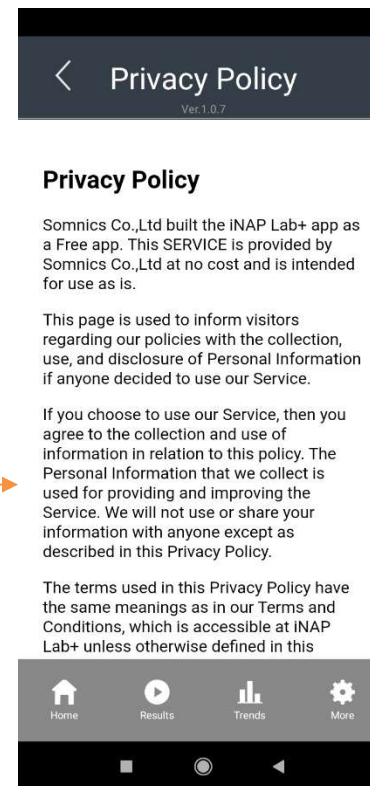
Privacy Policy
Ver.1.0.7

Privacy Policy

Somnics Co.,Ltd built the iNAP Lab+ app as a Free app. This SERVICE is provided by Somnics Co.,Ltd at no cost and is intended for use as is.

This page is used to inform visitors regarding our policies with the collection, use, and disclosure of Personal Information if anyone decided to use our Service.

If you choose to use our Service, then you agree to the collection and use of information in relation to this policy. The Personal Information that we collect is used for providing and improving the Service. We will not use or share your information with anyone except as described in this Privacy Policy.

The terms used in this Privacy Policy have the same meanings as in our Terms and Conditions, which is accessible at iNAP Lab+ unless otherwise defined in this

Home
Results
Trends
More